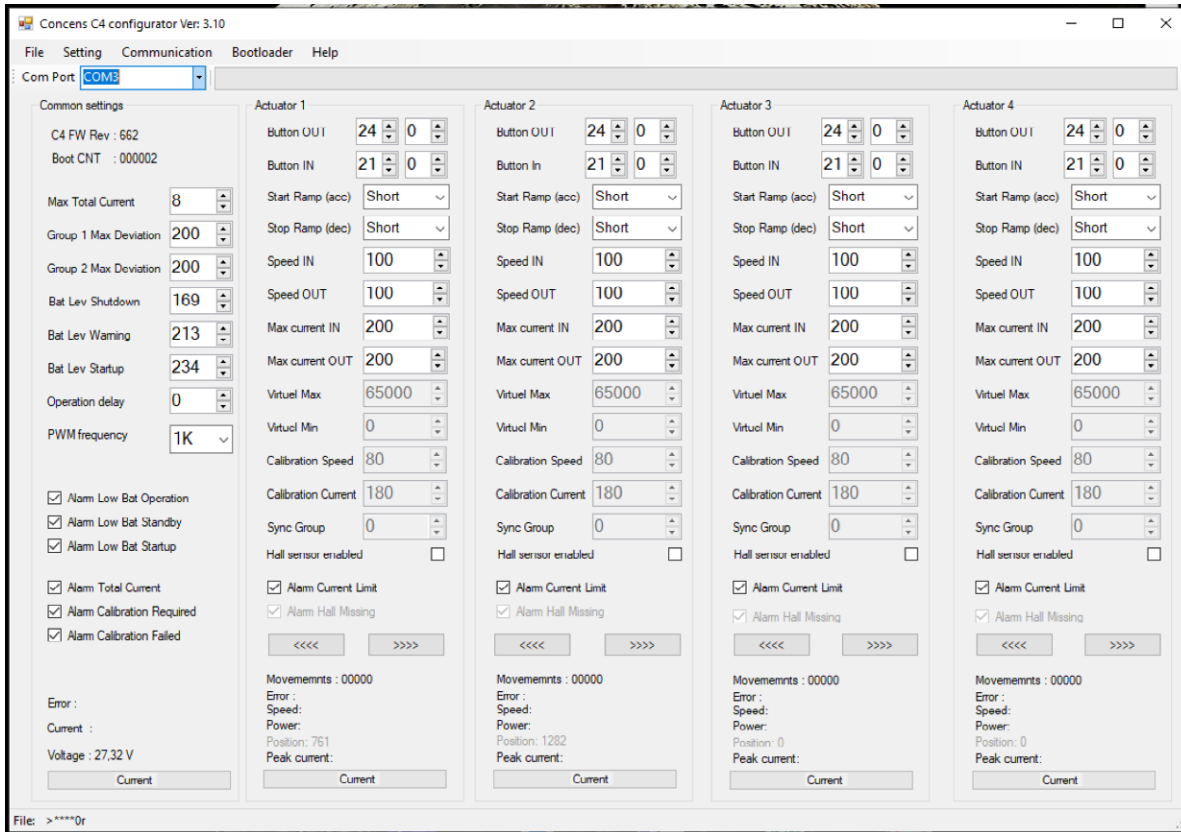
Concens C4 configurator Ver: 3.10

File Setting Communication Bootloader Help

Com Port COM3

Common settings

C4 FW Rev : 662
Boot CNT : 000002

Max Total Current 8
Group 1 Max Deviation 200
Group 2 Max Deviation 200
Bat Lev Shutdown 169
Bat Lev Warning 213
Bat Lev Startup 234
Operation delay 0
PWM frequency 1K

Alarm Low Bat Operation
Alarm Low Bat Standby
Alarm Low Bat Startup

Alarm Total Current
Alarm Calibration Required
Alarm Calibration Failed

Error :
Current :
Voltage : 27,32 V
Current

Actuator 1

Button OUT 24 0
Button IN 21 0
Start Ramp (acc) Short
Stop Ramp (dec) Short
Speed IN 100
Speed OUT 100
Max current IN 200
Max current OUT 200
Virtuel Max 65000
Virtuel Min 0
Calibration Speed 80
Calibration Current 180
Sync Group 0
Hall sensor enabled
Alarm Current Limit
Alarm Hall Missing
<<<< >>>>
Movememnts : 00000
Error :
Speed:
Power:
Position: 761
Peak current:
Current

Actuator 2

Button OUT 24 0
Button In 21 0
Start Ramp (acc) Short
Stop Ramp (dec) Short
Speed IN 100
Speed OUT 100
Max current IN 200
Max current OUT 200
Virtuel Max 65000
Virtuel Min 0
Calibration Speed 80
Calibration Current 180
Sync Group 0
Hall sensor enabled
Alarm Current Limit
Alarm Hall Missing
<<<< >>>>
Movememnts : 00000
Error :
Speed:
Power:
Position: 1282
Peak current:
Current

Actuator 3

Button OUT 24 0
Button IN 21 0
Start Ramp (acc) Short
Stop Ramp (dec) Short
Speed IN 100
Speed OUT 100
Max current IN 200
Max current OUT 200
Virtuel Max 65000
Virtuel Min 0
Calibration Speed 80
Calibration Current 180
Sync Group 0
Hall sensor enabled
Alarm Current Limit
Alarm Hall Missing
<<<< >>>>
Movememnts : 00000
Error :
Speed:
Power:
Position: 0
Peak current:
Current

Actuator 4

Button OUT 24 0
Button IN 21 0
Start Ramp (acc) Short
Stop Ramp (dec) Short
Speed IN 100
Speed OUT 100
Max current IN 200
Max current OUT 200
Virtuel Max 65000
Virtuel Min 0
Calibration Speed 80
Calibration Current 180
Sync Group 0
Hall sensor enabled
Alarm Current Limit
Alarm Hall Missing
<<<< >>>>
Movememnts : 00000
Error :
Speed:
Power:
Position: 0
Peak current:
Current

File: >****0r